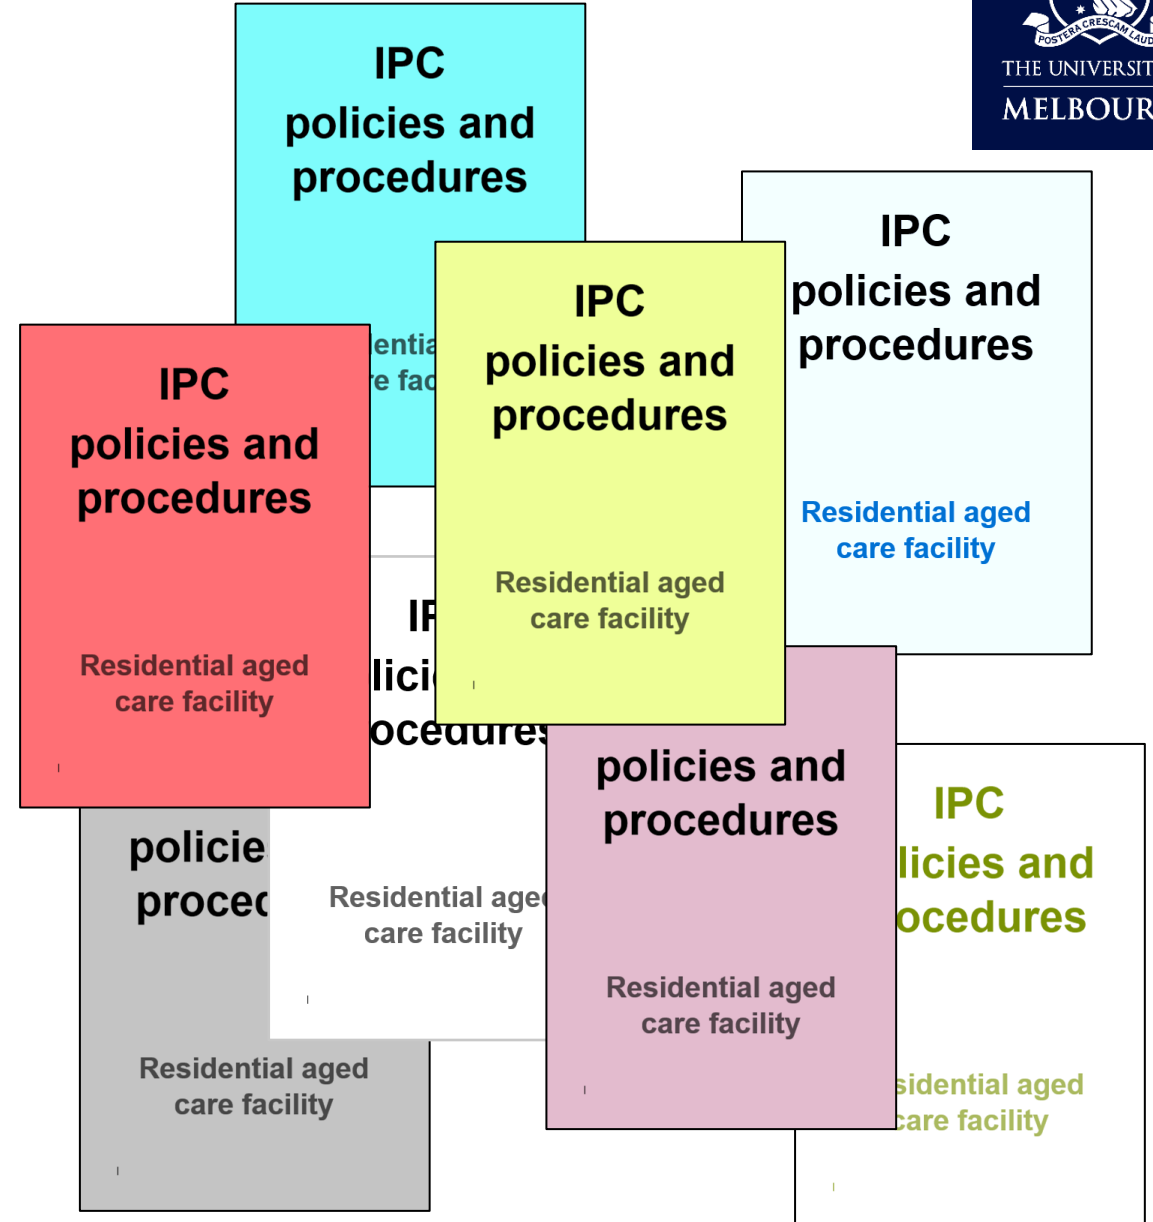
POSTERA CRESCAM LAUD
THE UNIVERSIT
MELBOUR

IPC
policies and
procedures

entia
e fac

IPC
policies and
procedures

Residential aged
care facility

IPC
policies and
procedures

Residential aged
care facility

IPC
policies and
procedures

Residential aged
care facility

IP
lici
ocedures

Residential age
care facility

policie
proced

Residential aged
care facility

policies and
procedures

Residential aged
care facility

IPC
licies and
ocedures

sidential aged
care facility